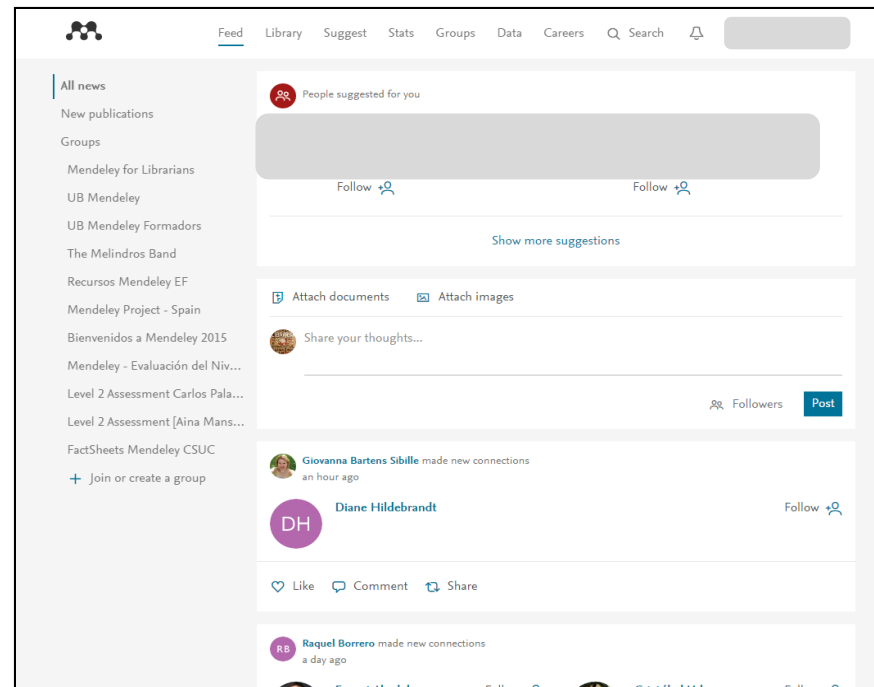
Feed Library Suggest Stats Groups Data Careers Search

All news
New publications
Groups
Mendeley for Librarians
UB Mendeley
UB Mendeley Formadors
The Melindros Band
Recursos Mendeley EF
Mendeley Project - Spain
Bienvenidos a Mendeley 2015
Mendeley - Evaluación del Niv...
Level 2 Assessment Carlos Pala...
Level 2 Assessment [Aina Mans...
FactSheets Mendeley CSUC
+ Join or create a group

People suggested for you

Follow
Follow

Show more suggestions

Attach documents
Attach images

Share your thoughts...

Followers
Post

Giovanna Bartens Sibille made new connections
an hour ago

DH
Diane Hildebrandt
Follow

Like
Comment
Share

RB
Raquel Borrero made new connections
a day ago

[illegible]